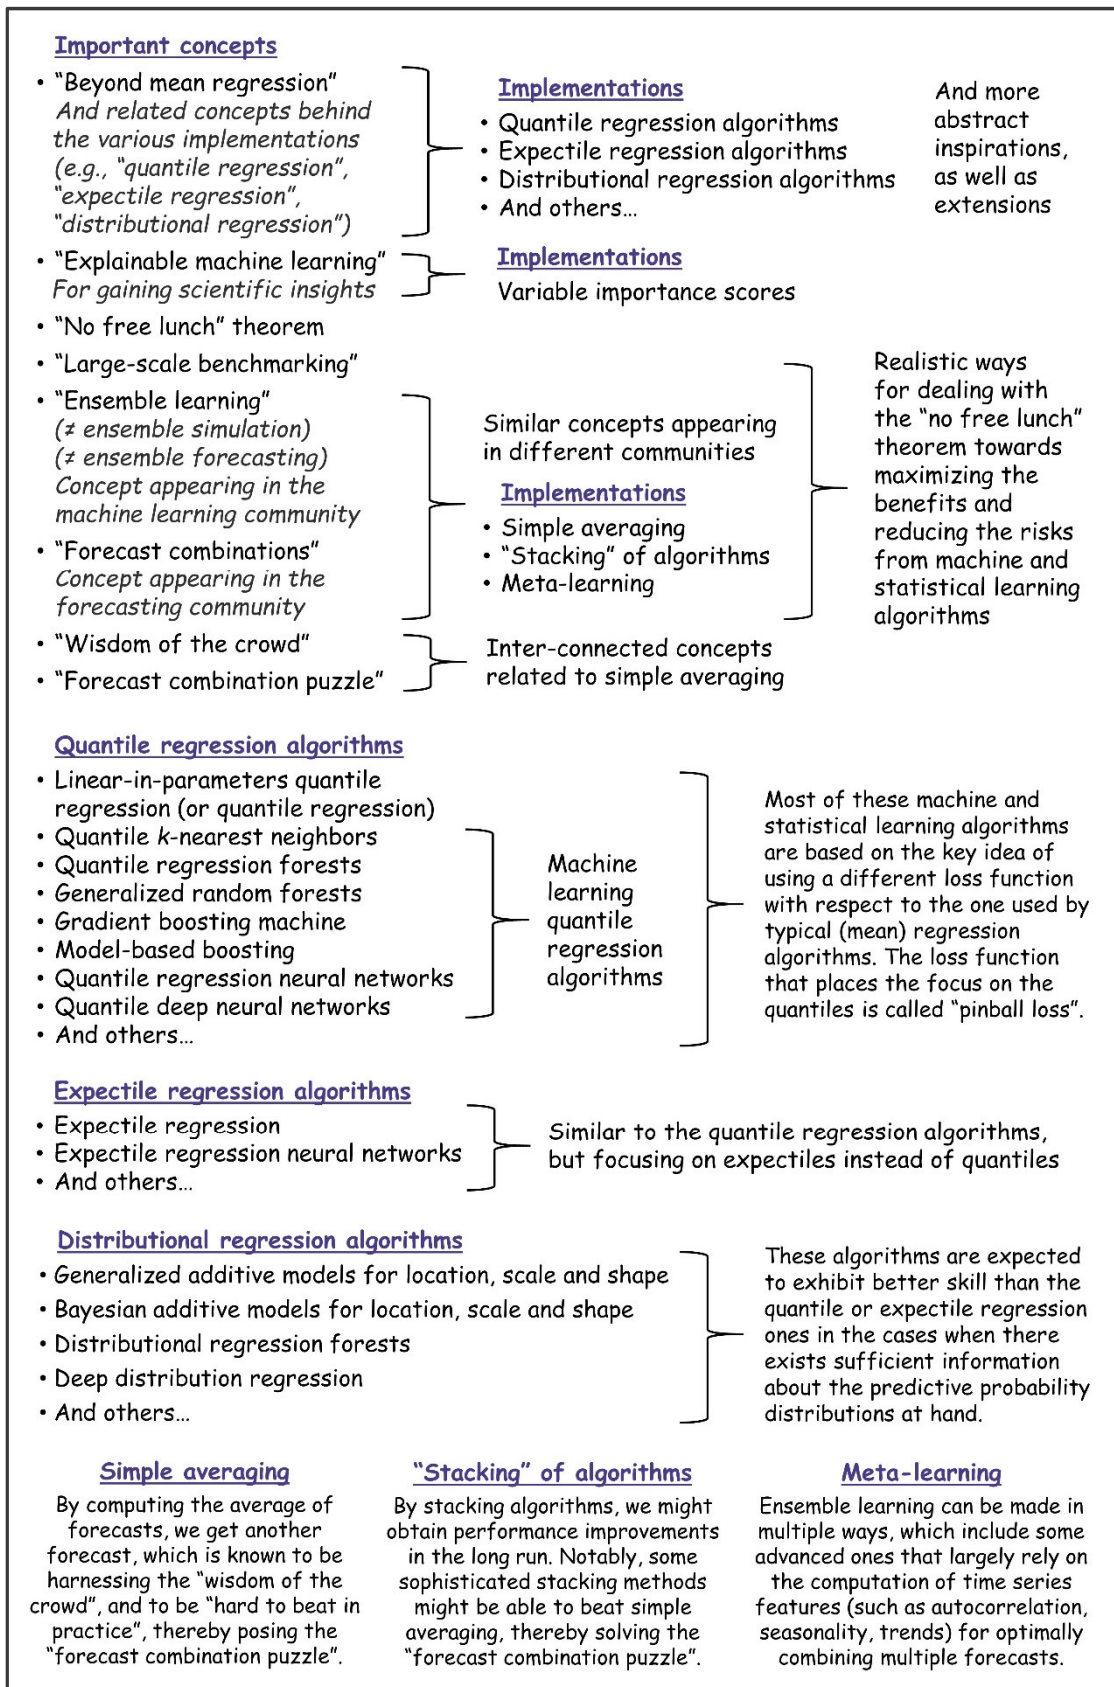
Important concepts

• "Beyond mean regression"
And related concepts behind the various implementations (e.g., "quantile regression", "expectile regression", "distributional regression")

Implementations
• Quantile regression algorithms
• Expectile regression algorithms
• Distributional regression algorithms
• And others...

And more abstract inspirations, as well as extensions

• "Explainable machine learning"
For gaining scientific insights

Implementations
Variable importance scores

• "No free lunch" theorem
• "Large-scale benchmarking"
• "Ensemble learning"
(≠ ensemble simulation)
(≠ ensemble forecasting)
Concept appearing in the machine learning community
• "Forecast combinations"
Concept appearing in the forecasting community

Similar concepts appearing in different communities

Implementations
• Simple averaging
• "Stacking" of algorithms
• Meta-learning

Realistic ways for dealing with the "no free lunch" theorem towards maximizing the benefits and reducing the risks from machine and statistical learning algorithms

• "Wisdom of the crowd"
• "Forecast combination puzzle"

Inter-connected concepts related to simple averaging

Quantile regression algorithms
• Linear-in-parameters quantile regression (or quantile regression)
• Quantile k-nearest neighbors
• Quantile regression forests
• Generalized random forests
• Gradient boosting machine
• Model-based boosting
• Quantile regression neural networks
• Quantile deep neural networks
• And others...

Machine learning quantile regression algorithms

Most of these machine and statistical learning algorithms are based on the key idea of using a different loss function with respect to the one used by typical (mean) regression algorithms. The loss function that places the focus on the quantiles is called "pinball loss".

Expectile regression algorithms
• Expectile regression
• Expectile regression neural networks
• And others...

Similar to the quantile regression algorithms, but focusing on expectiles instead of quantiles

Distributional regression algorithms
• Generalized additive models for location, scale and shape
• Bayesian additive models for location, scale and shape
• Distributional regression forests
• Deep distribution regression
• And others...

These algorithms are expected to exhibit better skill than the quantile or expectile regression ones in the cases when there exists sufficient information about the predictive probability distributions at hand.

Simple averaging
By computing the average of forecasts, we get another forecast, which is known to be harnessing the "wisdom of the crowd", and to be "hard to beat in practice", thereby posing the "forecast combination puzzle".

"Stacking" of algorithms
By stacking algorithms, we might obtain performance improvements in the long run. Notably, some sophisticated stacking methods might be able to beat simple averaging, thereby solving the "forecast combination puzzle".

Meta-learning
Ensemble learning can be made in multiple ways, which include some advanced ones that largely rely on the computation of time series features (such as autocorrelation, seasonality, trends) for optimally combining multiple forecasts.